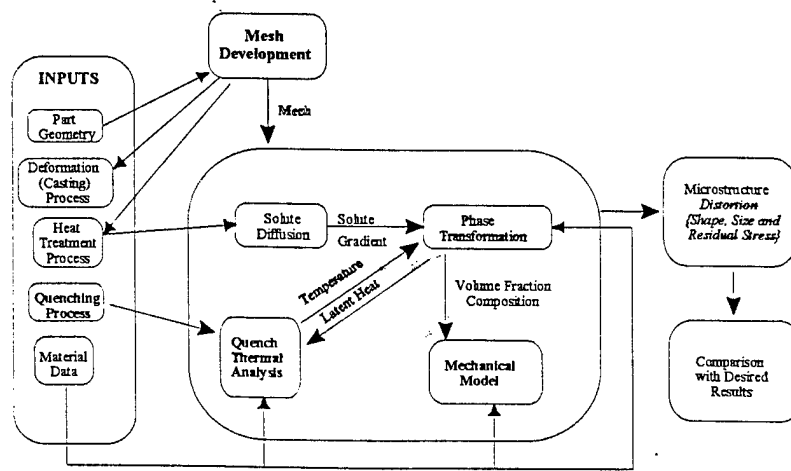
Mesh Development

INPUTS

Part Geometry

Deformation (Casting) Process

Heat Treatment Process

Quenching Process

Material Data

Mesh

Solute Diffusion

Solute Gradient

Phase Transformation

Temperature

Latent Heat

Volume Fraction Composition

Quench Thermal Analysis

Mechanical Model

Microstructure *Distortion* *(Shape, Size and Residual Stress)*

Comparison with Desired Results